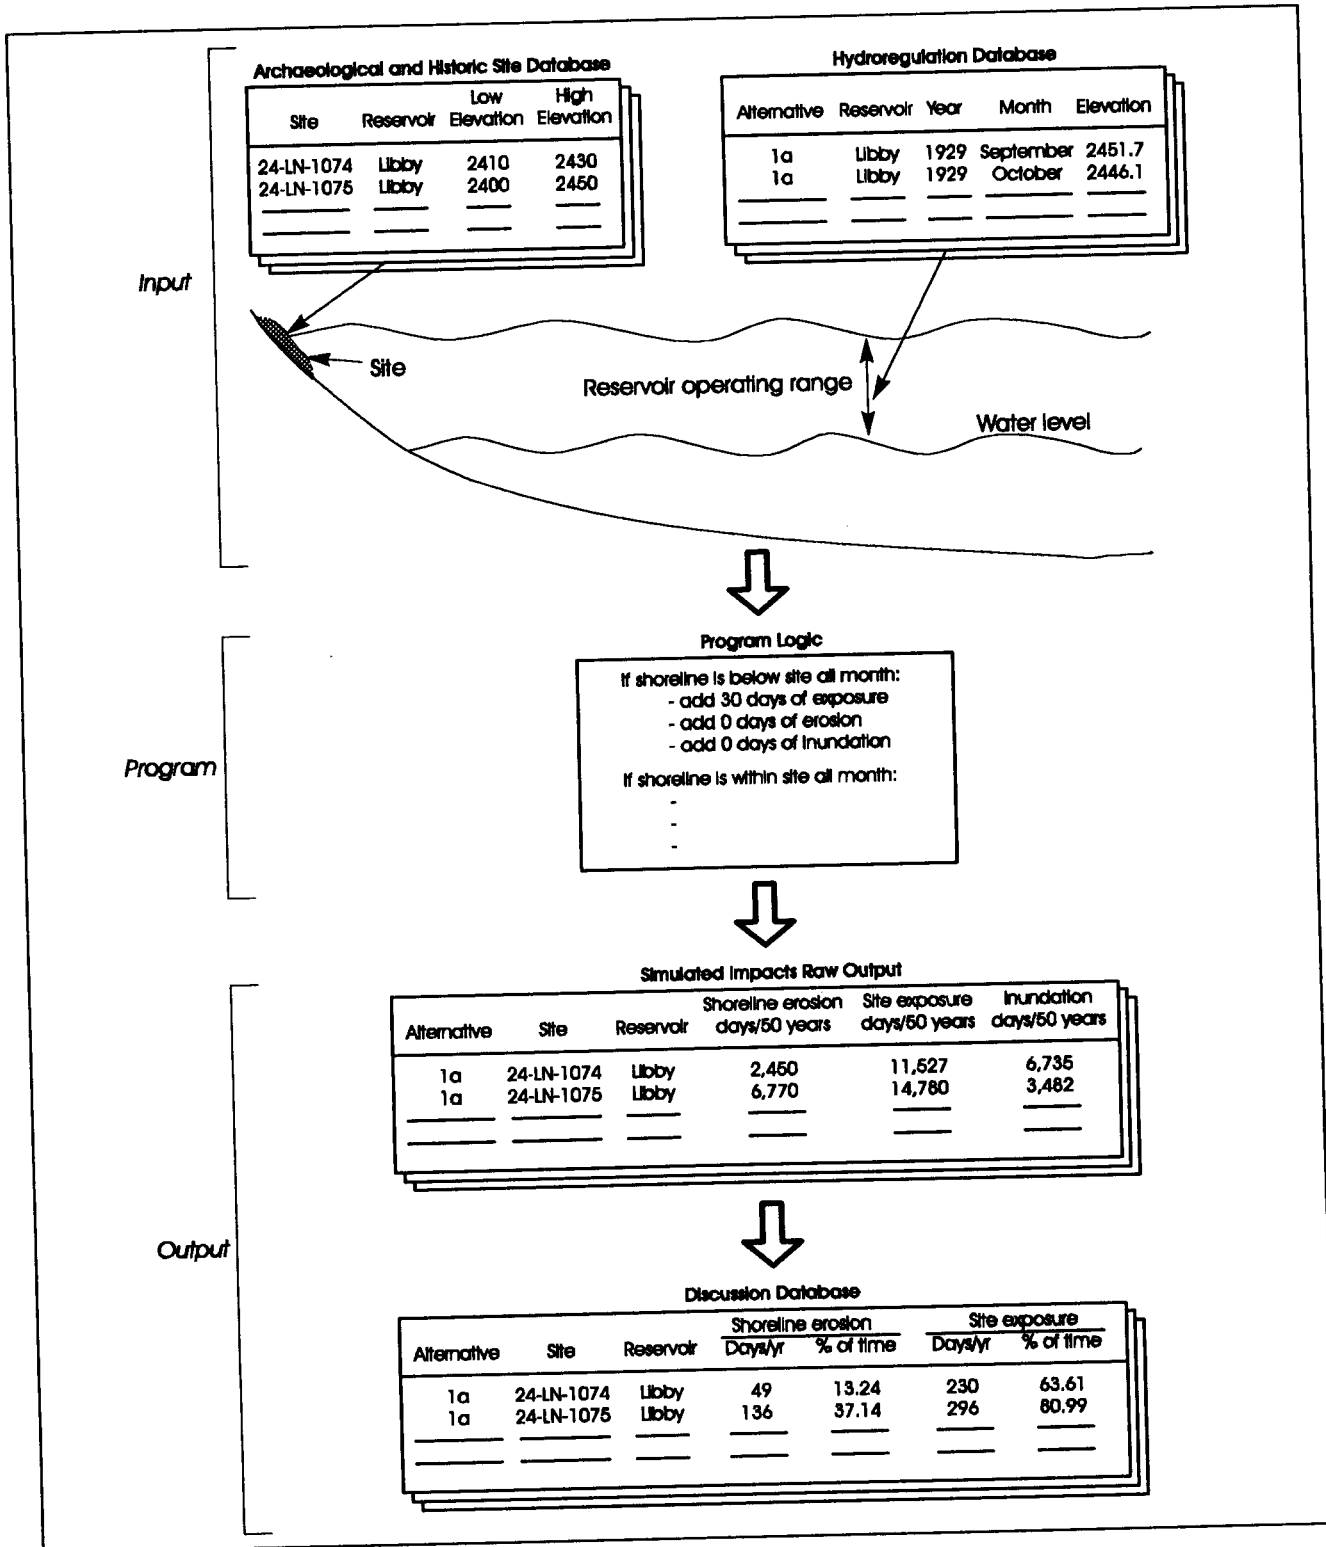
Input

Archaeological and Historic Site Database

| Site | Reservoir | Low Elevation | High Elevation |
|---|---|---|---|
| 24-LN-1074 | Libby | 2410 | 2430 |
| 24-LN-1075 | Libby | 2400 | 2450 |

Hydroregulation Database

| Alternative | Reservoir | Year | Month | Elevation |
|---|---|---|---|---|
| 1a | Libby | 1929 | September | 2451.7 |
| 1a | Libby | 1929 | October | 2446.1 |

Site

Reservoir operating range

Water level

Program

Program Logic

If shoreline is below site all month:
- add 30 days of exposure
- add 0 days of erosion
- add 0 days of inundation

If shoreline is within site all month:
-
-
-

Output

Simulated Impacts Raw Output

| Alternative | Site | Reservoir | Shoreline erosion days/50 years | Site exposure days/50 years | Inundation days/50 years |
|---|---|---|---|---|---|
| 1a | 24-LN-1074 | Libby | 2,450 | 11,527 | 6,735 |
| 1a | 24-LN-1075 | Libby | 6,770 | 14,780 | 3,482 |

Discussion Database

| Alternative | Site | Reservoir | Shoreline erosion Days/yr | Shoreline erosion % of time | Site exposure Days/yr | Site exposure % of time |
|---|---|---|---|---|---|---|
| 1a | 24-LN-1074 | Libby | 49 | 13.24 | 230 | 63.61 |
| 1a | 24-LN-1075 | Libby | 136 | 37.14 | 296 | 80.99 |